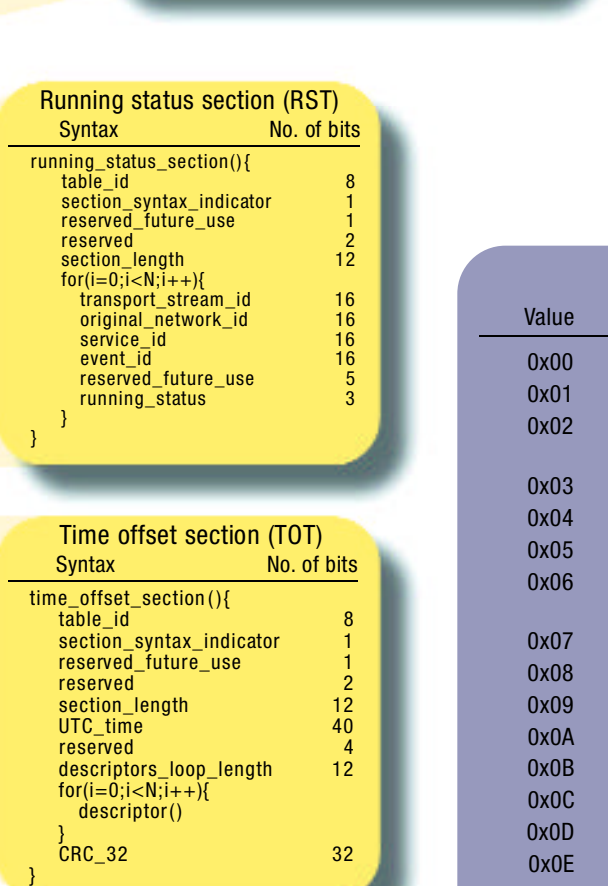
Running status section (RST)

| Syntax | No. of bits |
|---|---|
| running_status_section(){ | |
| table_id | 8 |
| section_syntax_indicator | 1 |
| reserved_future_use | 1 |
| reserved | 2 |
| section_length | 12 |
| for(i=0;i<N;i++){ | |
| transport_stream_id | 16 |
| original_network_id | 16 |
| service_id | 16 |
| event_id | 16 |
| reserved_future_use | 5 |
| running_status | 3 |
| } | |
| } | |

Time offset section (TOT)

| Syntax | No. of bits |
|---|---|
| time_offset_section(){ | |
| table_id | 8 |
| section_syntax_indicator | 1 |
| reserved_future_use | 1 |
| reserved | 2 |
| section_length | 12 |
| UTC_time | 40 |
| reserved | 4 |
| descriptors_loop_length | 12 |
| for(i=0;i<N;i++){ | |
| descriptor() | |
| } | |
| CRC_32 | 32 |
| } | |

| Value |
|---|
| 0x00 |
| 0x01 |
| 0x02 |
| 0x03 |
| 0x04 |
| 0x05 |
| 0x06 |
| 0x07 |
| 0x08 |
| 0x09 |
| 0x0A |
| 0x0B |
| 0x0C |
| 0x0D |
| 0x0E |